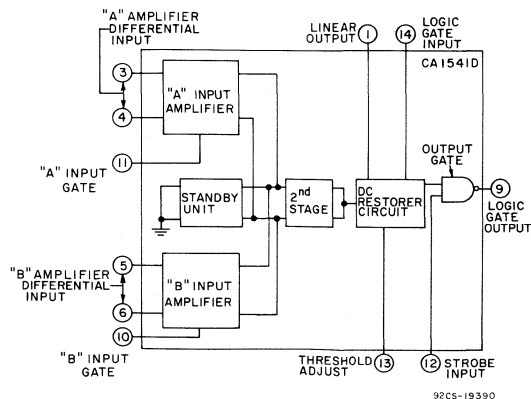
"A" AMPLIFIER DIFFERENTIAL INPUT

3

4

"A" INPUT AMPLIFIER

"A" INPUT GATE

11

STANDBY UNIT

2nd STAGE

"B" AMPLIFIER DIFFERENTIAL INPUT

5

6

"B" INPUT AMPLIFIER

10

"B" INPUT GATE

LINEAR OUTPUT

1

14

LOGIC GATE INPUT

CA1541D

DC RESTORER CIRCUIT

OUTPUT GATE

9

LOGIC GATE OUTPUT

THRESHOLD ADJUST

13

12

STROBE INPUT

92CS-19390